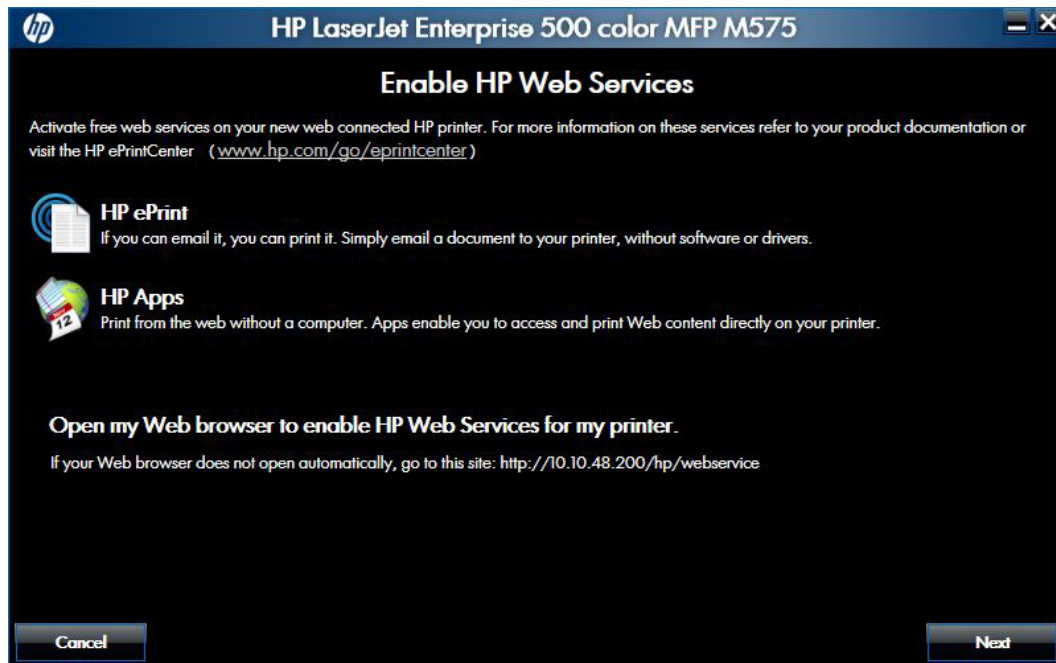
hp

HP LaserJet Enterprise 500 color MFP M575

Enable HP Web Services

Activate free web services on your new web connected HP printer. For more information on these services refer to your product documentation or visit the HP ePrintCenter (www.hp.com/go/eprintcenter)

HP ePrint
If you can email it, you can print it. Simply email a document to your printer, without software or drivers.

12

HP Apps
Print from the web without a computer. Apps enable you to access and print Web content directly on your printer.

Open my Web browser to enable HP Web Services for my printer.

If your Web browser does not open automatically, go to this site: http://10.10.48.200/hp/webservice

Cancel

Next